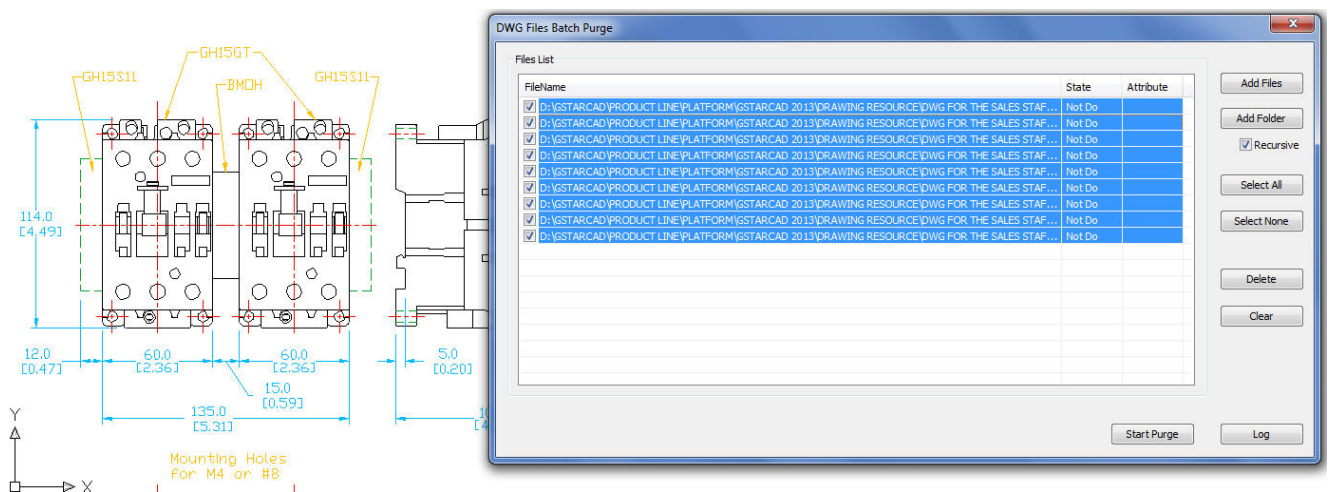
GH15GT
GH15S11
BMOH
GH15S11
114.0
[4.49]
12.0
[0.47]
60.0
[2.36]
60.0
[2.36]
15.0
[0.59]
135.0
[5.31]
5.0
[0.20]
1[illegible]
[4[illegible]
Y
X
Mounting Holes
for M4 or #8

DWG Files Batch Purge
Files List

| FileName | State | Attribute |
|---|---|---|
| D:\GSTARCAD\PRODUCT LINE\PLATFORM\GSTARCAD 2013\DRAWING RESOURCE\DWG FOR THE SALES STAF... | Not Do | |
| D:\GSTARCAD\PRODUCT LINE\PLATFORM\GSTARCAD 2013\DRAWING RESOURCE\DWG FOR THE SALES STAF... | Not Do | |
| D:\GSTARCAD\PRODUCT LINE\PLATFORM\GSTARCAD 2013\DRAWING RESOURCE\DWG FOR THE SALES STAF... | Not Do | |
| D:\GSTARCAD\PRODUCT LINE\PLATFORM\GSTARCAD 2013\DRAWING RESOURCE\DWG FOR THE SALES STAF... | Not Do | |
| D:\GSTARCAD\PRODUCT LINE\PLATFORM\GSTARCAD 2013\DRAWING RESOURCE\DWG FOR THE SALES STAF... | Not Do | |
| D:\GSTARCAD\PRODUCT LINE\PLATFORM\GSTARCAD 2013\DRAWING RESOURCE\DWG FOR THE SALES STAF... | Not Do | |
| D:\GSTARCAD\PRODUCT LINE\PLATFORM\GSTARCAD 2013\DRAWING RESOURCE\DWG FOR THE SALES STAF... | Not Do | |
| D:\GSTARCAD\PRODUCT LINE\PLATFORM\GSTARCAD 2013\DRAWING RESOURCE\DWG FOR THE SALES STAF... | Not Do | |
| D:\GSTARCAD\PRODUCT LINE\PLATFORM\GSTARCAD 2013\DRAWING RESOURCE\DWG FOR THE SALES STAF... | Not Do | |

Add Files
Add Folder
Recursive
Select All
Select None
Delete
Clear
Start Purge
Log